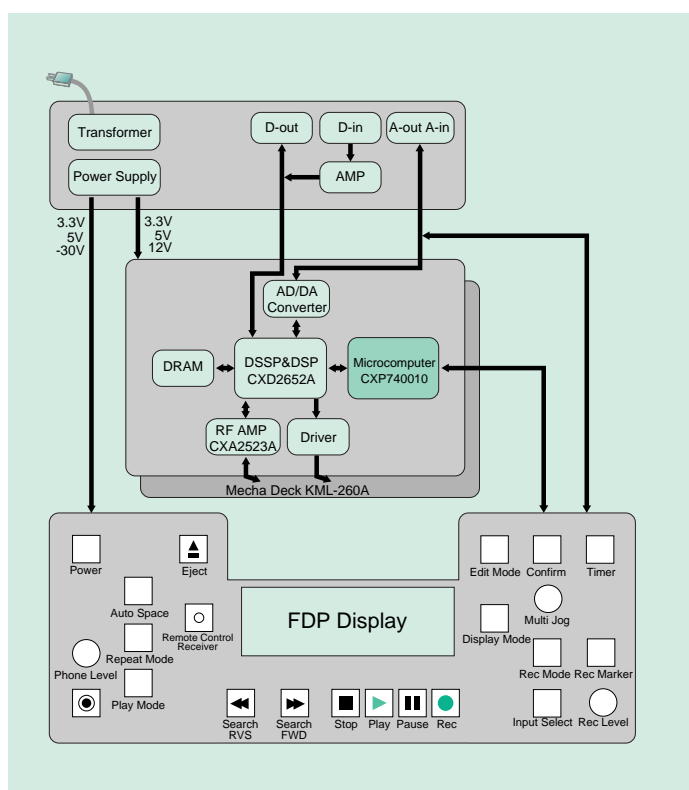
Transformer

Power Supply

D-out

D-in

A-out A-in

AMP

3.3V
5V
-30V

3.3V
5V
12V

AD/DA Converter

DRAM

DSSP&DSP
CXD2652A

Microcomputer
CXP740010

RF AMP
CXA2523A

Driver

Mecha Deck KML-260A

Power

Eject

Auto Space

Remote Control Receiver

Repeat Mode

Phone Level

Play Mode

FDP Display

Edit Mode

Confirm

Timer

Multi Jog

Display Mode

Rec Mode

Rec Marker

Input Select

Rec Level

Search RVS

Search FWD

Stop

Play

Pause

Rec